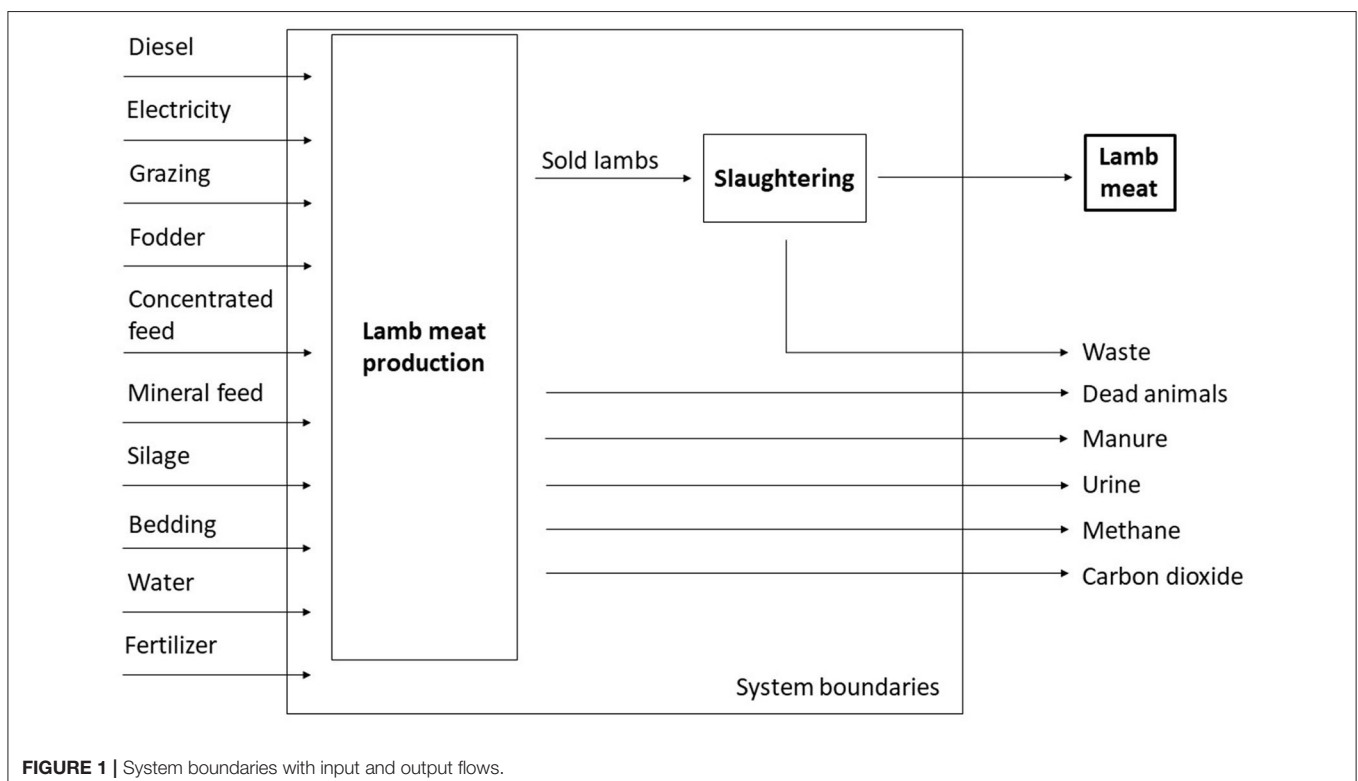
Diesel

Electricity

Grazing

Fodder

Concentrated feed

Mineral feed

Silage

Bedding

Water

Fertilizer

Lamb meat production

Sold lambs

Slaughtering

Lamb meat

Waste

Dead animals

Manure

Urine

Methane

Carbon dioxide

System boundaries

FIGURE 1 | System boundaries with input and output flows.